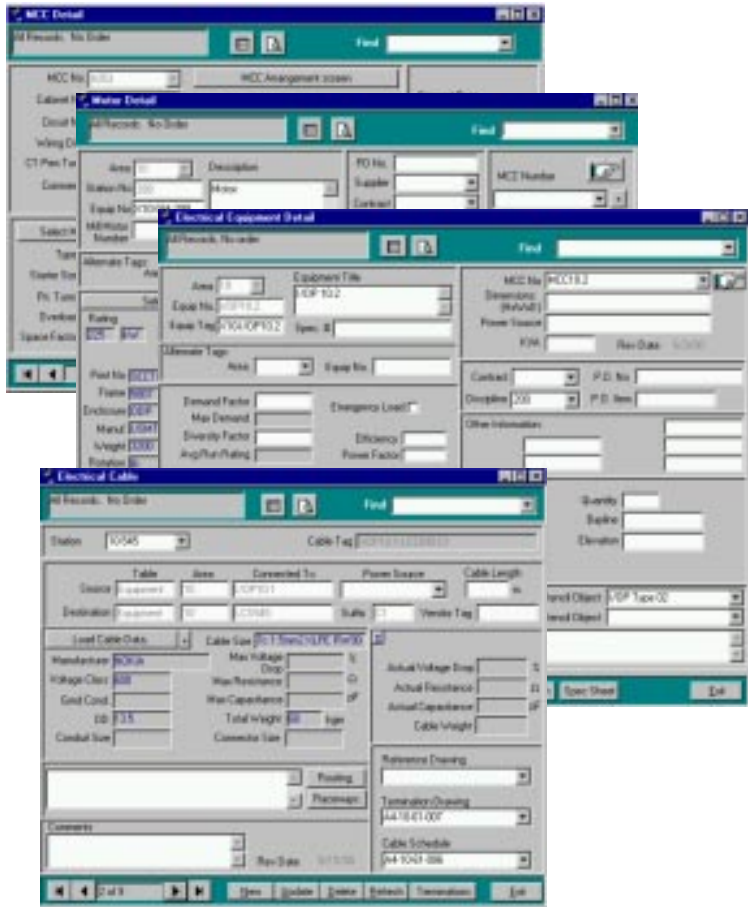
MCC Detail
All Records. No Order
Find
MCC No
MCC Arrangement screen
Cabinet
Circuit
Wiring
CT Pen
Comme
Select
Type
Starter
Fr. Turn
Overload
Space Factor

Motor Detail
All Records. No Order
Find
Area
Station No
Equip No
Mill/Rotor Number
Description
Motor
PO No.
Supplier
Contract
MCC Number
Alternate Tags
Rating
Part No
Frame
Enclosure
Manuf
Weight
Rotation

Electrical Equipment Detail
All Records. No order
Find
Area
Equip No.
Equip Tag
Equipment Title
I/OP 10.2
Spec. #
MCC No
MCC10.2
Dimensions (WxHxD)
Power Source
KVA
Rev Date
Alternate Tags
Area
Equip No
Demand Factor
Max Demand
Diversity Factor
Avg/Run Rating
Emergency Load?
Efficiency
Power Factor
Contract
P.O. No
Discipline
200
P.O. Item
Other Information
Quantity
Elevation
I/OP Tape 02
Spec Sheet
Exit

Electrical Cable
All Records. No Order
Find
Station
10545
Cable Tag
Table
Area
Connected To
Power Source
Cable Length
Source
Equipment
I/OP101
m
Destination
Equipment
Suffix
C1
Vendor Tag
Load Cable Data
Cable Size
Manufacturer
NOKIA
Voltage Class
600
Cond Cond
OD
13.5
Conduit Size
Max Voltage Drop
%
Max Resistance
Ω
Max Capacitance
pF
Total Weight
kgm
Connector Size
Actual Voltage Drop
%
Actual Resistance
Ω
Actual Capacitance
pF
Cable Weight
Routing
Raceways
Comments
Rev Date
Reference Drawing
Termination Drawing
A4-1041-007
Cable Schedule
A4-1041-006
2 of 9
New
Update
Delete
Refresh
Terminations
Exit